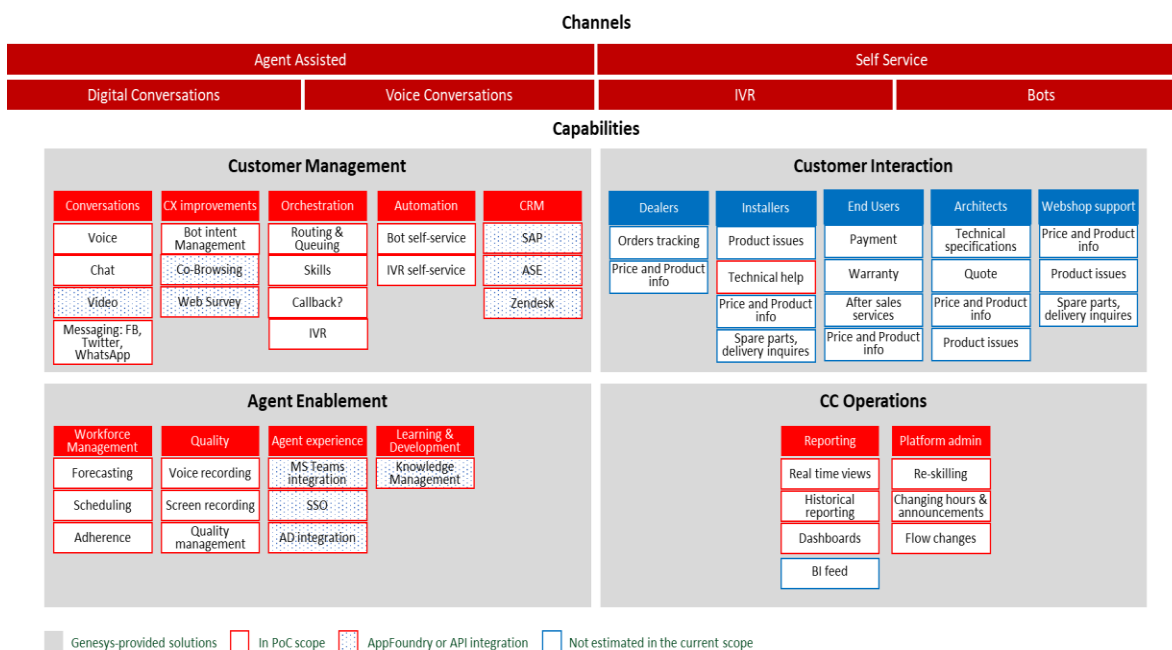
Channels

Agent Assisted

Self Service

Digital Conversations

Voice Conversations

IVR

Bots

Capabilities

Customer Management

Conversations
Voice
Chat
Video
Messaging: FB, Twitter, WhatsApp

CX improvements
Bot intent Management
Co-Browsing
Web Survey

Orchestration
Routing & Queuing
Skills
Callback?
IVR

Automation
Bot self-service
IVR self-service

CRM
SAP
ASE
Zendesk

Customer Interaction

Dealers
Orders tracking
Price and Product info

Installers
Product issues
Technical help
Price and Product info
Spare parts, delivery inquires

End Users
Payment
Warranty
After sales services
Price and Product info

Architects
Technical specifications
Quote
Price and Product info
Product issues

Webshop support
Price and Product info
Product issues
Spare parts, delivery inquires

Agent Enablement

Workforce Management
Forecasting
Scheduling
Adherence

Quality
Voice recording
Screen recording
Quality management

Agent experience
MS Teams integration
SSO
AD integration

Learning & Development
Knowledge Management

CC Operations

Reporting
Real time views
Historical reporting
Dashboards
BI feed

Platform admin
Re-skilling
Changing hours & announcements
Flow changes

Genesys-provided solutions
In PoC scope
AppFoundry or API integration
Not estimated in the current scope